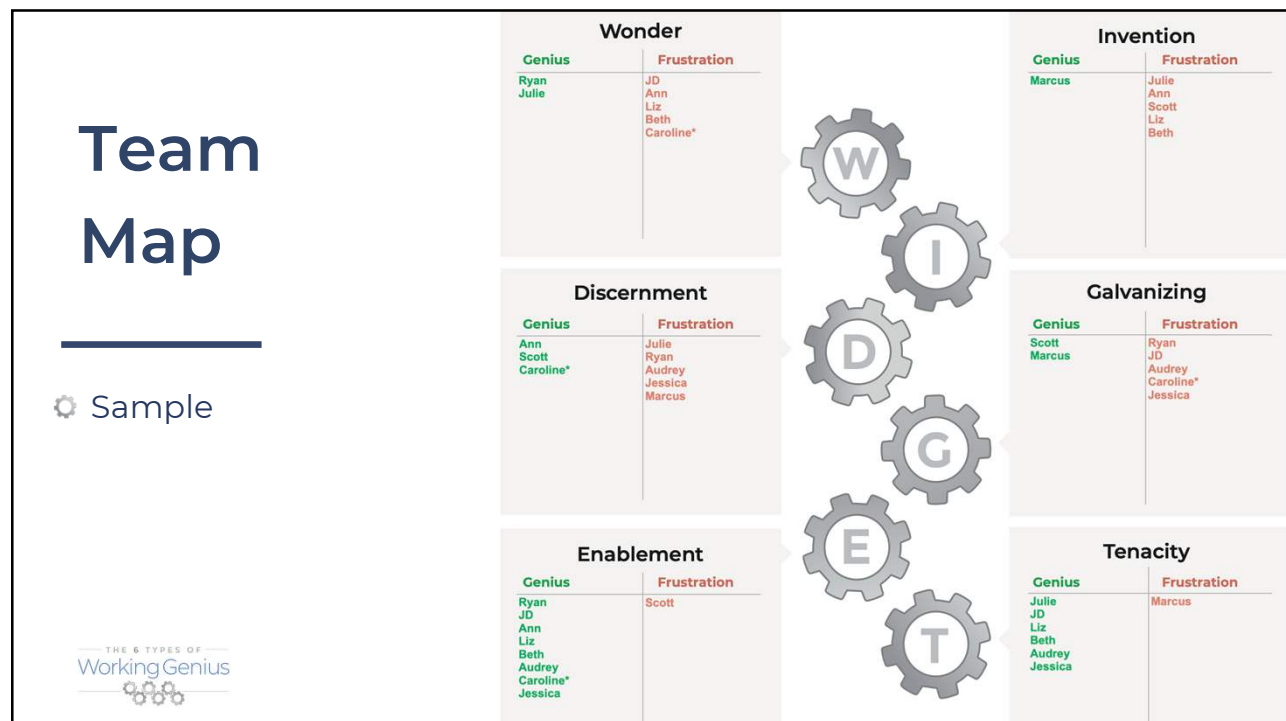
Team Map

Sample

THE 6 TYPES OF
Working Genius

Wonder

| Genius | Frustration |
|---|---|
| Ryan<br>Julie | JD<br>Ann<br>Liz<br>Beth<br>Caroline* |

Invention

| Genius | Frustration |
|---|---|
| Marcus | Julie<br>Ann<br>Scott<br>Liz<br>Beth |

Discernment

| Genius | Frustration |
|---|---|
| Ann<br>Scott<br>Caroline* | Julie<br>Ryan<br>Audrey<br>Jessica<br>Marcus |

Galvanizing

| Genius | Frustration |
|---|---|
| Scott<br>Marcus | Ryan<br>JD<br>Audrey<br>Caroline*<br>Jessica |

Enablement

| Genius | Frustration |
|---|---|
| Ryan<br>JD<br>Ann<br>Liz<br>Beth<br>Audrey<br>Caroline*<br>Jessica | Scott |

Tenacity

| Genius | Frustration |
|---|---|
| Julie<br>JD<br>Liz<br>Beth<br>Audrey<br>Jessica | Marcus |

W
I
D
G
E
T